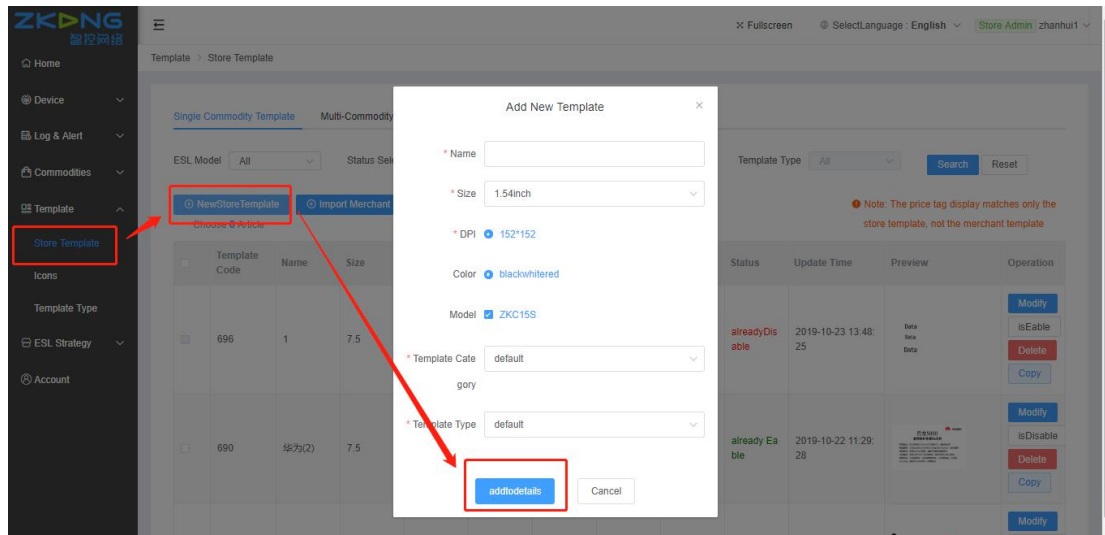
ZKONG 智控网络

Home
Device
Log & Alert
Commodities
Template
Store Template
Icons
Template Type
ESL Strategy
Account

Fullscreen SelectLanguage : English Store Admin zhanhui1

Template > Store Template

Single Commodity Template Multi-Commodity

ESL Model All Status Sel

Template Type All Search Reset

NewStoreTemplate Import Merchant

Choose 0 Article

Note: The price tag display matches only the store template, not the merchant template

| | Template Code | Name | Size | Status | Update Time | Preview | Operation |
|---|---|---|---|---|---|---|---|
| | 696 | 1 | 7.5 | alreadyDisable | 2019-10-23 13:48:25 | Data Data Data | Modify isEable Delete Copy |
| | 690 | 华为(2) | 7.5 | already Eable | 2019-10-22 11:29:28 | | Modify isDisable Delete Copy |
| | | | | | | | Modify |

Add New Template

* Name
* Size 1.54inch
* DPI 152*152
Color blackwhitered
Model ZKC15S
* Template Category default
* Template Type default

addtodetails Cancel